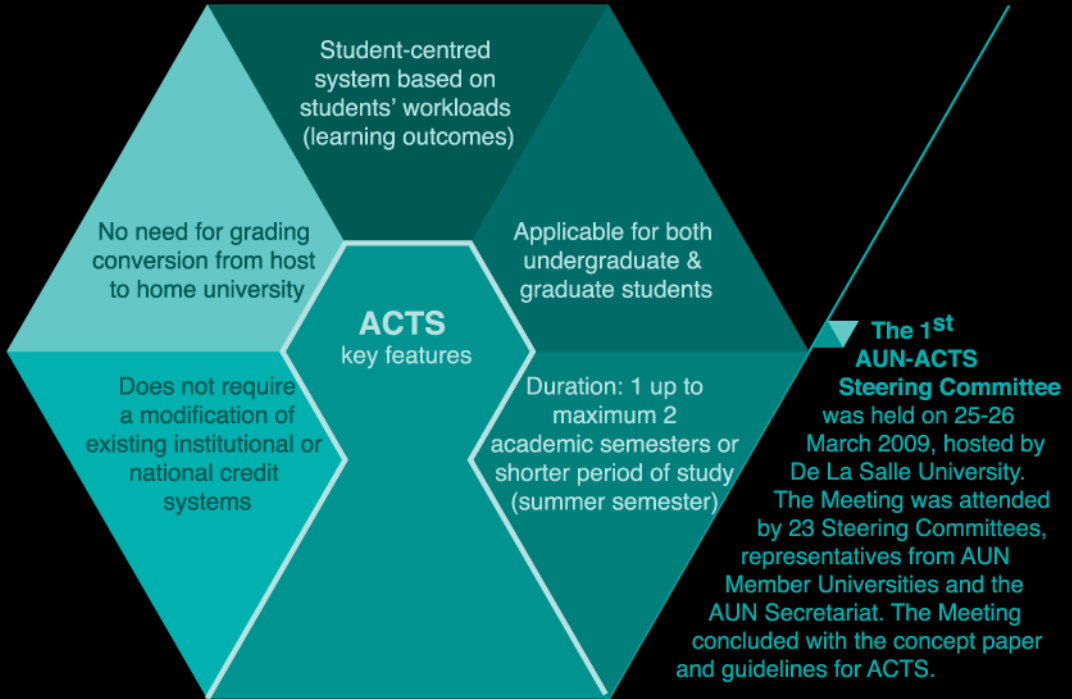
Student-centred system based on students' workloads (learning outcomes)

No need for grading conversion from host to home university

Applicable for both undergraduate & graduate students

ACTS
key features

Does not require a modification of existing institutional or national credit systems

Duration: 1 up to maximum 2 academic semesters or shorter period of study (summer semester)

The 1$^{st}$ AUN-ACTS Steering Committee was held on 25-26 March 2009, hosted by De La Salle University. The Meeting was attended by 23 Steering Committees, representatives from AUN Member Universities and the AUN Secretariat. The Meeting concluded with the concept paper and guidelines for ACTS.